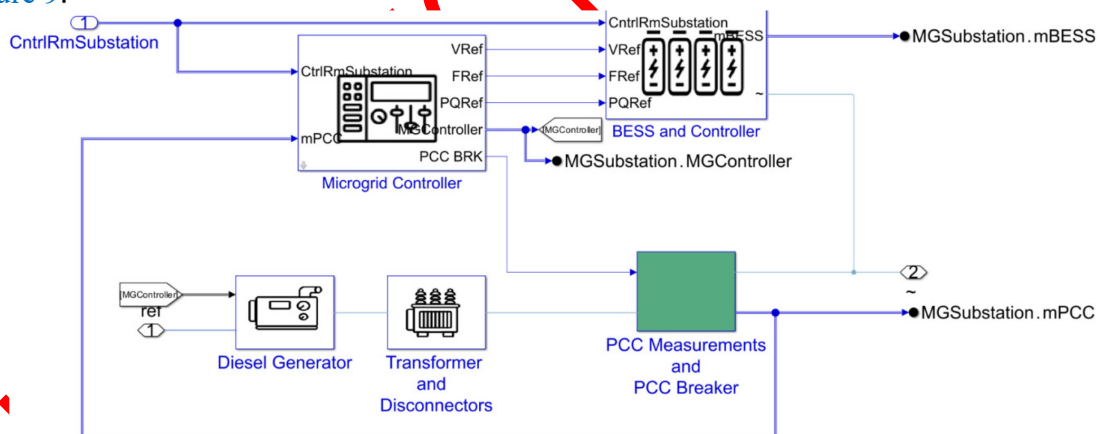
ure 9:

1
CntrlRmSubstation

CtrlRmSubstation
mPCC
VRef
FRef
PQRef
MGController
PCC BRK
Microgrid Controller

CntrlRmSubstation
VRef
FRef
PQRef
mBESS
~
BESS and Controller

MGSubstation.mBESS

[MGController]
MGSubstation.MGController

2
~

[MGController]
ref
1
Diesel Generator

Transformer and Disconnectors

PCC Measurements and PCC Breaker

MGSubstation.mPCC